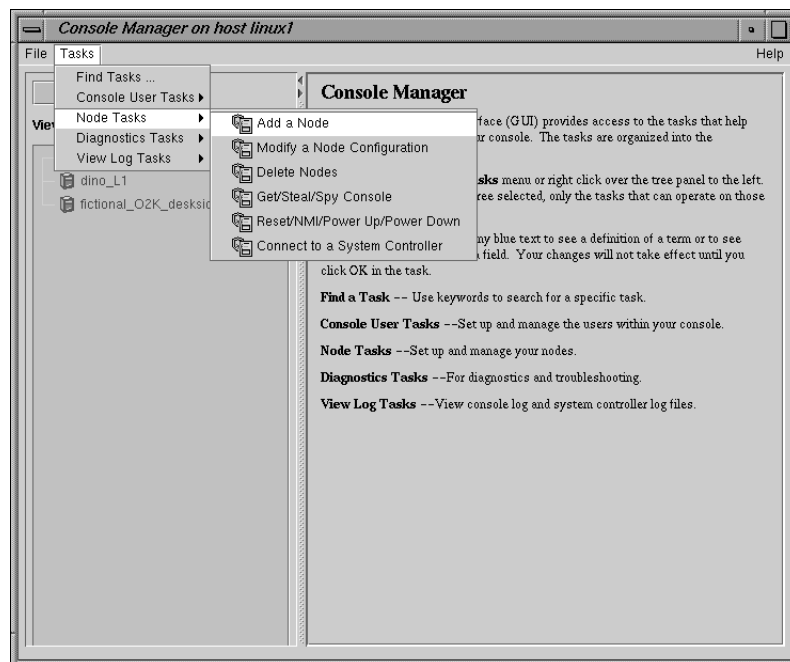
Console Manager on host linux1

File Tasks Help

Find Tasks ...
Console User Tasks ▸
Node Tasks ▸
Diagnostics Tasks ▸
View Log Tasks ▸

Add a Node
Modify a Node Configuration
Delete Nodes
Get/Steal/Spy Console
Reset/NMI/Power Up/Power Down
Connect to a System Controller

Vie

dino_L1
fictional_O2K_desksid

Console Manager

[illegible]face (GUI) provides access to the tasks that help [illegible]r console. The tasks are organized into the

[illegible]sks menu or right click over the tree panel to the left. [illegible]ree selected, only the tasks that can operate on those

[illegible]ny blue text to see a definition of a term or to see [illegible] field. Your changes will not take effect until you click OK in the task.

Find a Task -- Use keywords to search for a specific task.

Console User Tasks --Set up and manage the users within your console.

Node Tasks --Set up and manage your nodes.

Diagnostics Tasks --For diagnostics and troubleshooting.

View Log Tasks --View console log and system controller log files.